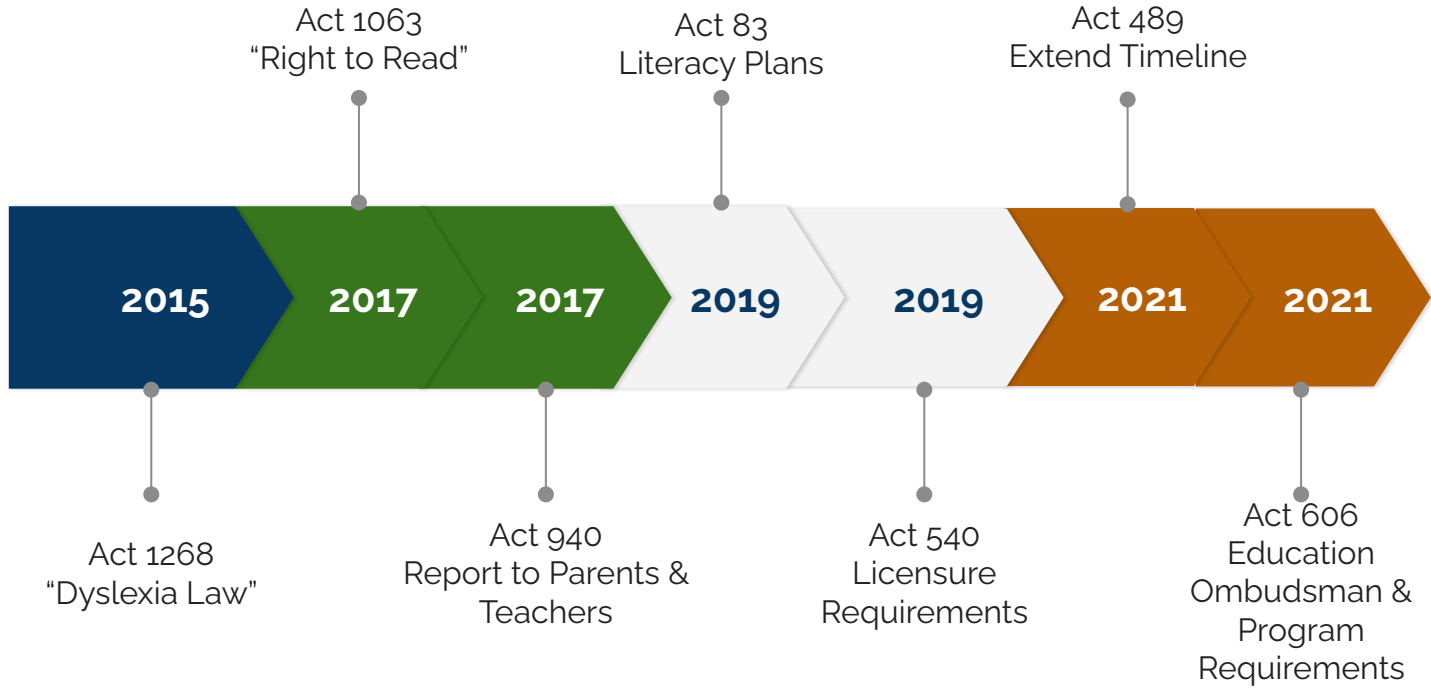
Act 1063
“Right to Read”

Act 83
Literacy Plans

Act 489
Extend Timeline

2015

2017

2017

2019

2019

2021

2021

Act 1268
“Dyslexia Law”

Act 940
Report to Parents & Teachers

Act 540
Licensure Requirements

Act 606
Education Ombudsman & Program Requirements